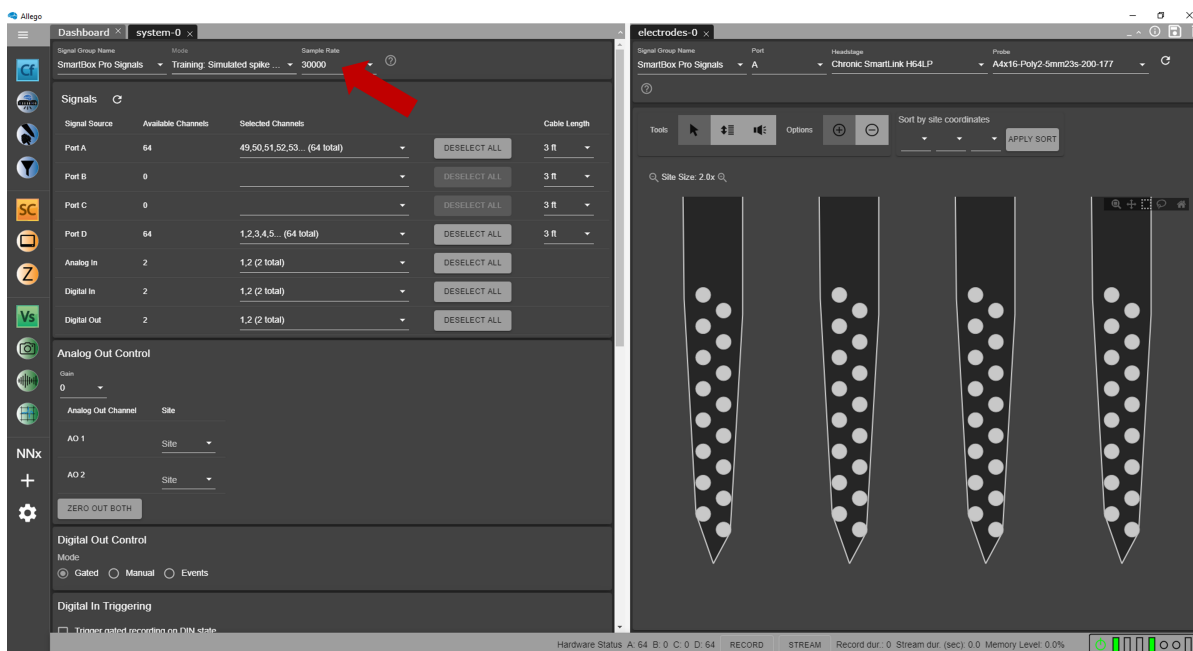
Allego

Dashboard × system-0 ×

Signal Group Name
SmartBox Pro Signals
Mode
Training: Simulated spike ...
Sample Rate
30000
?

Signals

| Signal Source | Available Channels | Selected Channels | | Cable Length |
|---|---|---|---|---|
| Port A | 64 | 49,50,51,52,53... (64 total) | DESELECT ALL | 3 ft |
| Port B | 0 | | DESELECT ALL | 3 ft |
| Port C | 0 | | DESELECT ALL | 3 ft |
| Port D | 64 | 1,2,3,4,5... (64 total) | DESELECT ALL | 3 ft |
| Analog In | 2 | 1,2 (2 total) | DESELECT ALL | |
| Digital In | 2 | 1,2 (2 total) | DESELECT ALL | |
| Digital Out | 2 | 1,2 (2 total) | DESELECT ALL | |

Analog Out Control
Gain
0

| Analog Out Channel | Site |
|---|---|
| AO 1 | Site |
| AO 2 | Site |

ZERO OUT BOTH

Digital Out Control
Mode
Gated Manual Events

Digital In Triggering
Trigger gated recording on DIN state

electrodes-0 ×

Signal Group Name
SmartBox Pro Signals
Port
A
Headstage
Chronic SmartLink H64LP
Probe
A4x16-Poly2-5mm23s-200-177
?

Tools Options
Sort by site coordinates
APPLY SORT

Site Size: 2.0x

NNx

Hardware Status A: 64 B: 0 C: 0 D: 64 RECORD STREAM Record dur.: 0 Stream dur. (sec): 0.0 Memory Level: 0.0%